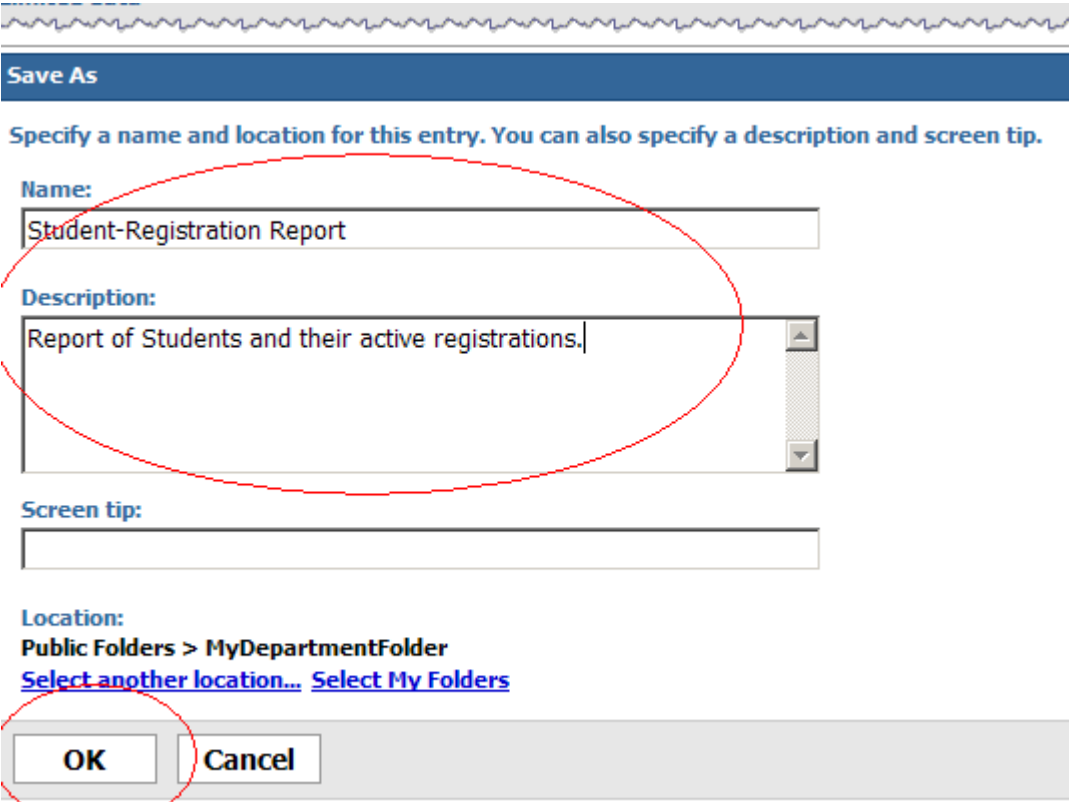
Save As

Specify a name and location for this entry. You can also specify a description and screen tip.

Name:

Student-Registration Report

Description:

Report of Students and their active registrations.

Screen tip:

Location:

Public Folders > MyDepartmentFolder

Select another location... Select My Folders

OK Cancel